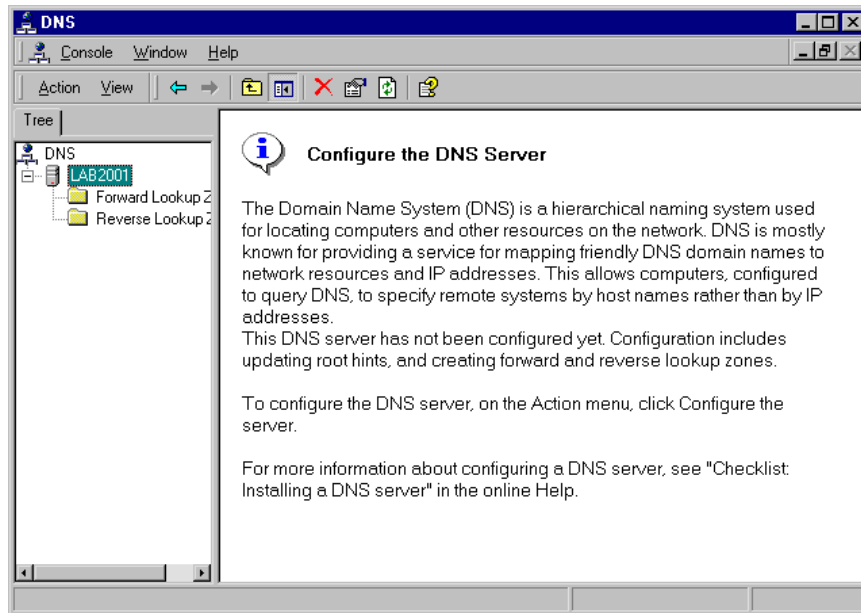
DNS

Console Window Help

Action View

Tree

DNS
LAB2001
Forward Lookup Z
Reverse Lookup Z

Configure the DNS Server

The Domain Name System (DNS) is a hierarchical naming system used for locating computers and other resources on the network. DNS is mostly known for providing a service for mapping friendly DNS domain names to network resources and IP addresses. This allows computers, configured to query DNS, to specify remote systems by host names rather than by IP addresses.
This DNS server has not been configured yet. Configuration includes updating root hints, and creating forward and reverse lookup zones.

To configure the DNS server, on the Action menu, click Configure the server.

For more information about configuring a DNS server, see "Checklist: Installing a DNS server" in the online Help.